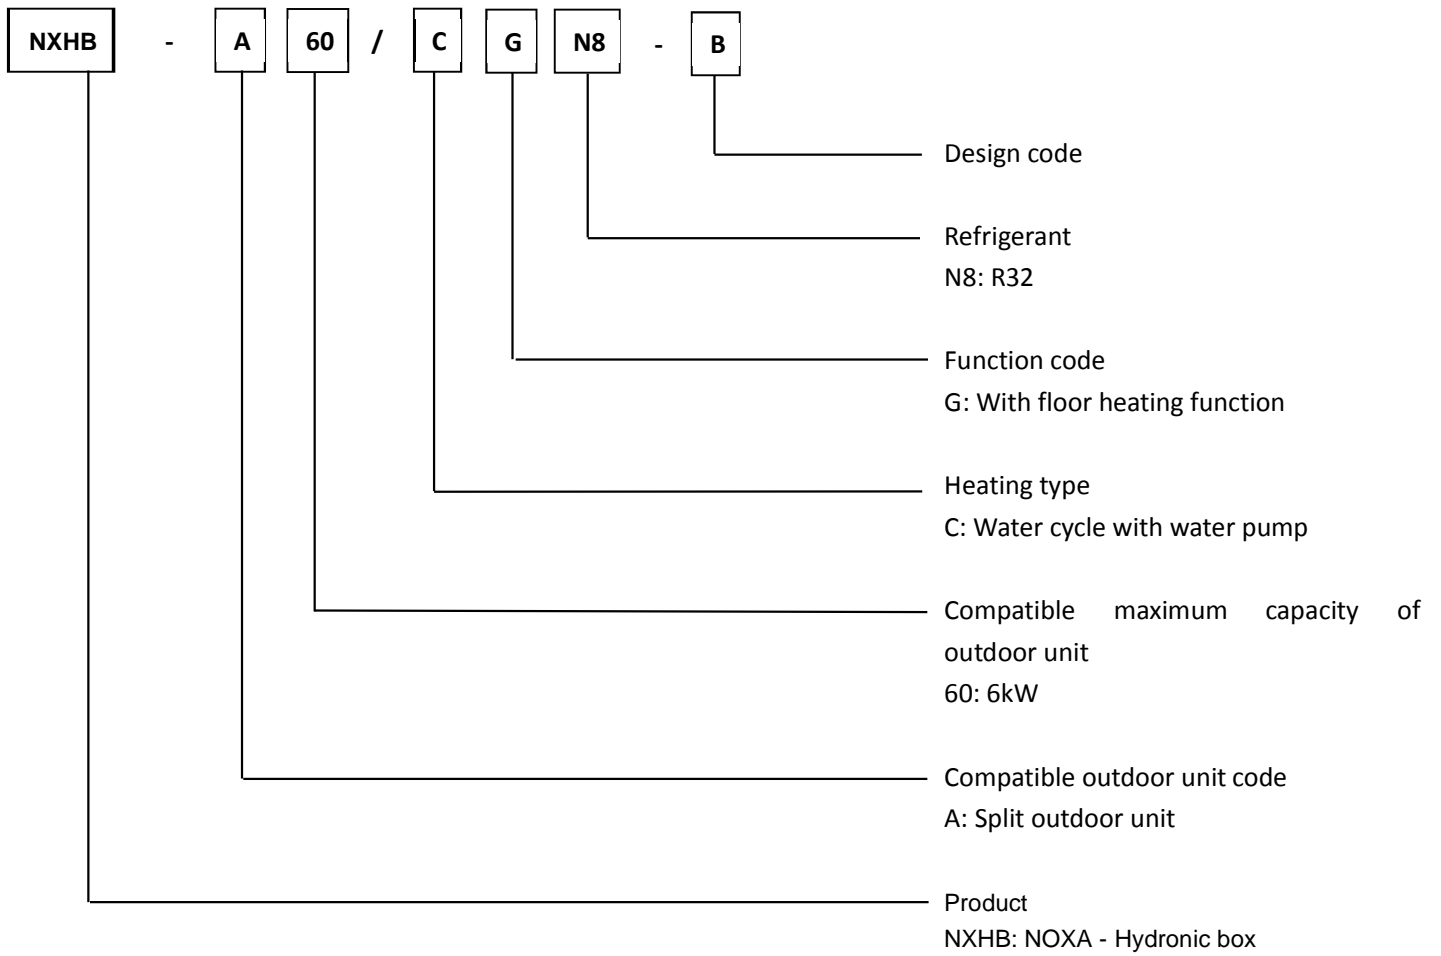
NXHB - A 60 / C G N8 - B

Design code

Refrigerant
N8: R32

Function code
G: With floor heating function

Heating type
C: Water cycle with water pump

Compatible maximum capacity of outdoor unit
60: 6kW

Compatible outdoor unit code
A: Split outdoor unit

Product
NXHB: NOXA - Hydronic box